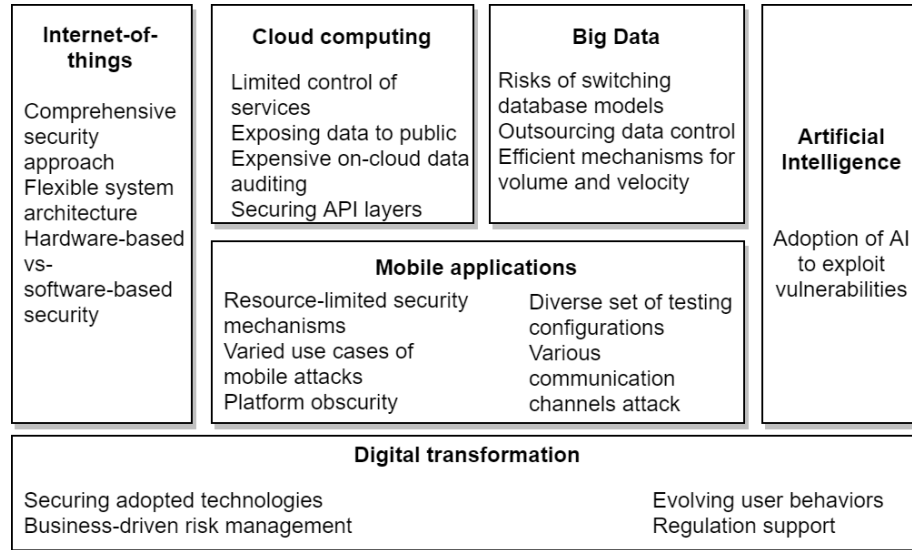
Internet-of-things

Comprehensive security approach
Flexible system architecture
Hardware-based vs-software-based security

Cloud computing

Limited control of services
Exposing data to public
Expensive on-cloud data auditing
Securing API layers

Big Data

Risks of switching database models
Outsourcing data control
Efficient mechanisms for volume and velocity

Artificial Intelligence

Adoption of AI to exploit vulnerabilities

Mobile applications

Resource-limited security mechanisms
Varied use cases of mobile attacks
Platform obscurity

Diverse set of testing configurations
Various communication channels attack

Digital transformation

Securing adopted technologies
Business-driven risk management

Evolving user behaviors
Regulation support